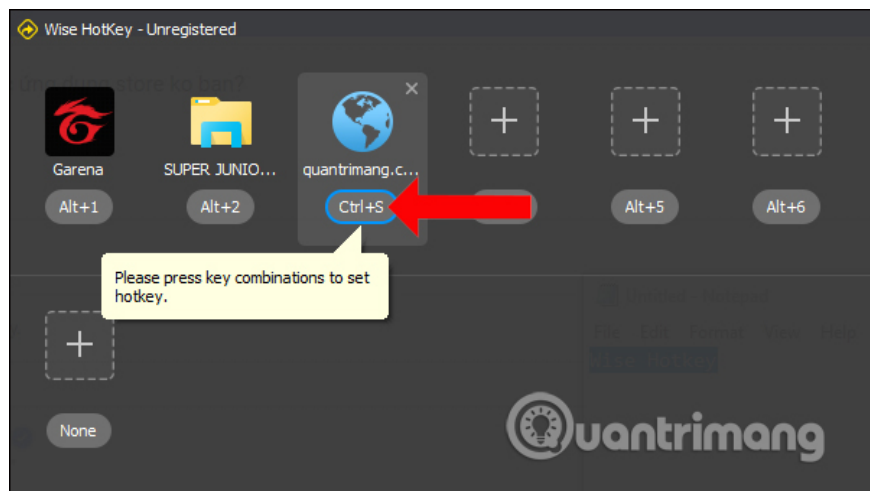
Wise HotKey - Unregistered

Garena
Alt+1

SUPER JUNIO...
Alt+2

quantrimang.c...
Ctrl+S

Alt+5

Alt+6

Please press key combinations to set hotkey.

None

Untitled - Notepad
File Edit Format View Help

Quantrimang